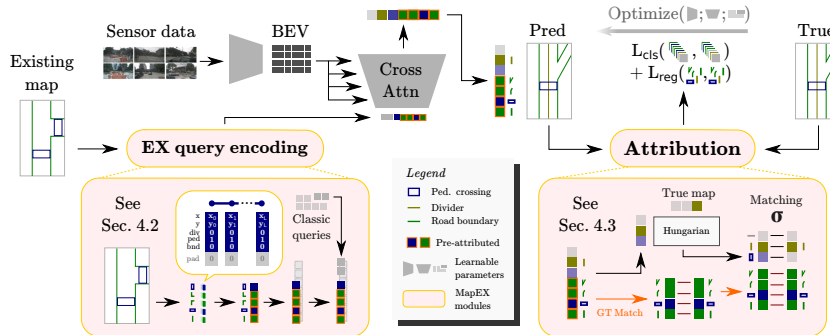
Sensor data

BEV

Existing map

Cross Attn

Pred

Optimize( ; ; )

True

$L_{cls}$( , )
+ $L_{reg}$( , )

EX query encoding

Attribution

See Sec. 4.2

x y div ped bnd pad

$x_0$ $y_0$ 0 1 0 0

$x_1$ $y_1$ 0 1 0 0

$x_i$ $y_i$ 0 1 0 0

Classic queries

Legend

Ped. crossing

Divider

Road boundary

Pre-attributed

Learnable parameters

MapEX modules

See Sec. 4.3

True map

Hungarian

Matching

σ

GT Match